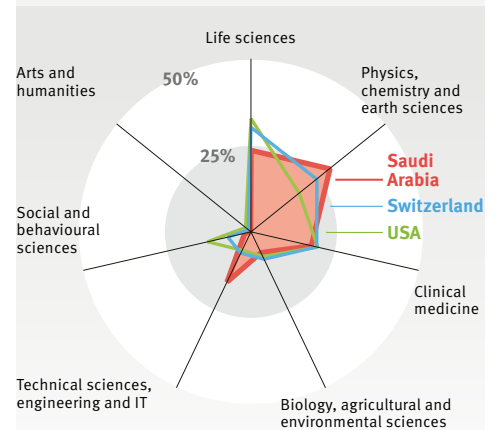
Life sciences

Arts and humanities

50%

Physics, chemistry and earth sciences

25%

Saudi Arabia

Switzerland

USA

Social and behavioural sciences

Clinical medicine

Technical sciences, engineering and IT

Biology, agricultural and environmental sciences